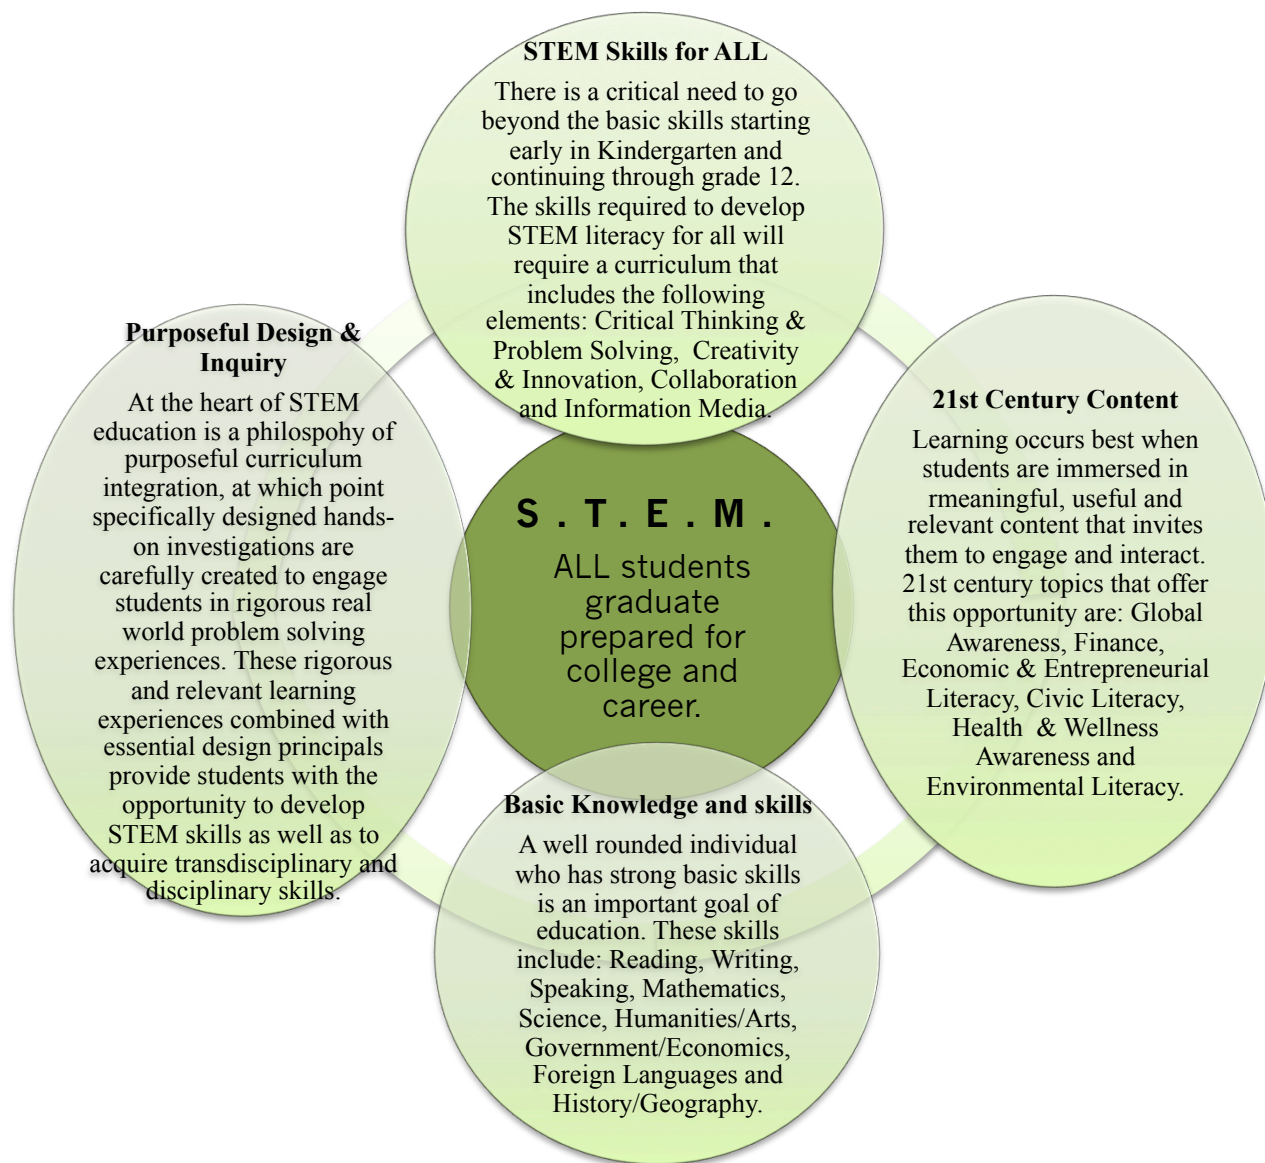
STEM Skills for ALL

There is a critical need to go beyond the basic skills starting early in Kindergarten and continuing through grade 12. The skills required to develop STEM literacy for all will require a curriculum that includes the following elements: Critical Thinking & Problem Solving, Creativity & Innovation, Collaboration and Information Media.

Purposeful Design & Inquiry

At the heart of STEM education is a philosophy of purposeful curriculum integration, at which point specifically designed hands-on investigations are carefully created to engage students in rigorous real world problem solving experiences. These rigorous and relevant learning experiences combined with essential design principals provide students with the opportunity to develop STEM skills as well as to acquire transdisciplinary and disciplinary skills.

S . T . E . M .

ALL students graduate prepared for college and career.

21st Century Content

Learning occurs best when students are immersed in rmeaningful, useful and relevant content that invites them to engage and interact. 21st century topics that offer this opportunity are: Global Awareness, Finance, Economic & Entrepreneurial Literacy, Civic Literacy, Health & Wellness Awareness and Environmental Literacy.

Basic Knowledge and skills

A well rounded individual who has strong basic skills is an important goal of education. These skills include: Reading, Writing, Speaking, Mathematics, Science, Humanities/Arts, Government/Economics, Foreign Languages and History/Geography.